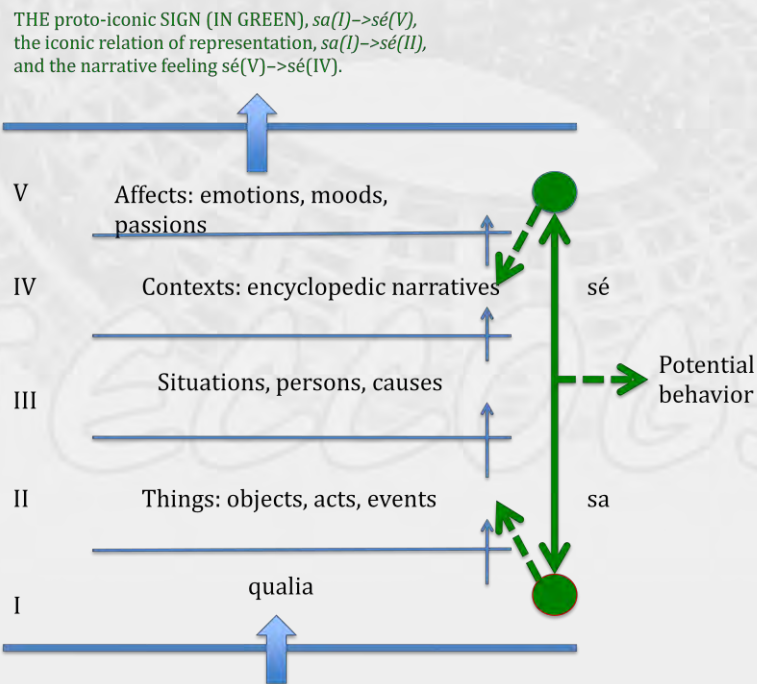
THE proto-iconic SIGN (IN GREEN), *sa(I)–>sé(V)*, the iconic relation of representation, *sa(I)–>sé(II)*, and the narrative feeling sé(V)–>sé(IV).

V Affects: emotions, moods, passions

IV Contexts: encyclopedic narratives sé

III Situations, persons, causes

Potential behavior

II Things: objects, acts, events sa

I qualia